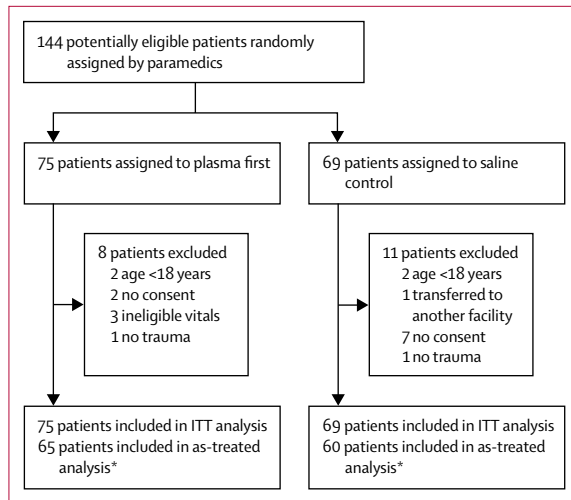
144 potentially eligible patients randomly assigned by paramedics

75 patients assigned to plasma first

69 patients assigned to saline control

8 patients excluded
2 age <18 years
2 no consent
3 ineligible vitals
1 no trauma

11 patients excluded
2 age <18 years
1 transferred to another facility
7 no consent
1 no trauma

75 patients included in ITT analysis
65 patients included in as-treated analysis*

69 patients included in ITT analysis
60 patients included in as-treated analysis*